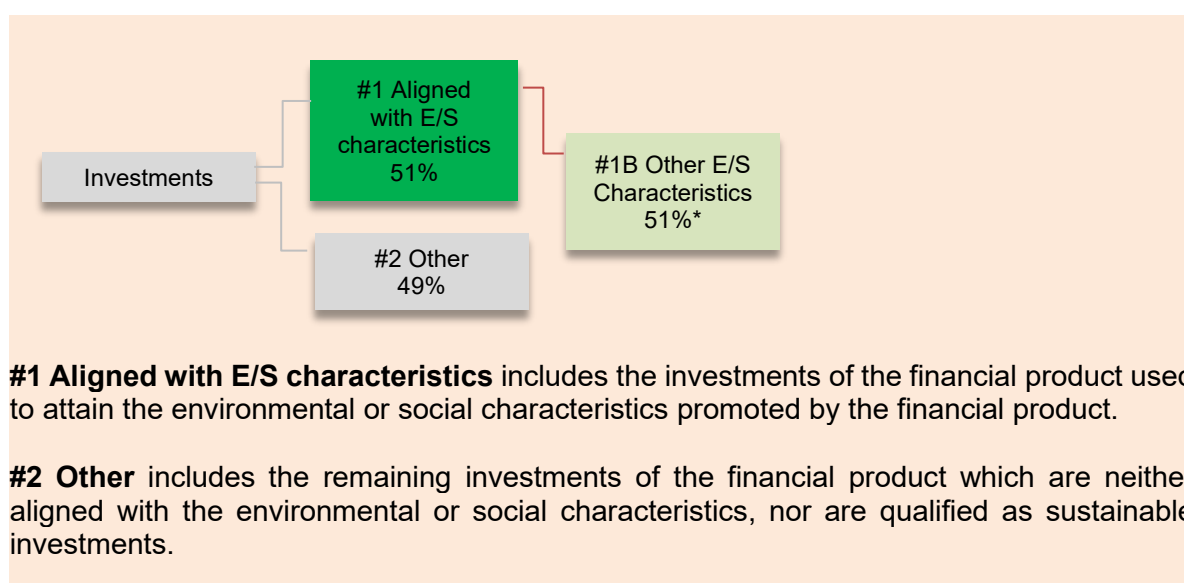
#1 Aligned with E/S characteristics 51%

Investments

#1B Other E/S Characteristics 51%*

#2 Other 49%

**#1 Aligned with E/S characteristics** includes the investments of the financial product usec to attain the environmental or social characteristics promoted by the financial product.

**#2 Other** includes the remaining investments of the financial product which are neithe aligned with the environmental or social characteristics, nor are qualified as sustainable investments.